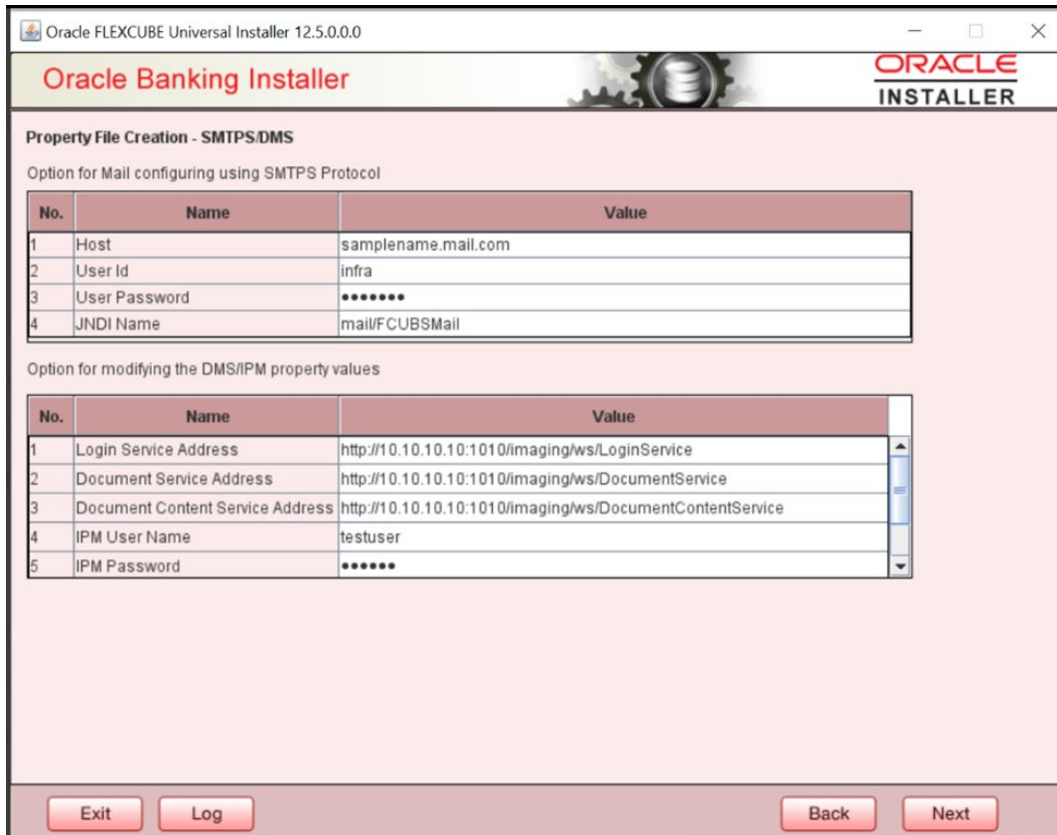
Oracle FLEXCUBE Universal Installer 12.5.0.0.0

Oracle Banking Installer

ORACLE
INSTALLER

Property File Creation - SMTPS/DMS

Option for Mail configuring using SMTPS Protocol

| No. | Name | Value |
|---|---|---|
| 1 | Host | samplename.mail.com |
| 2 | User Id | infra |
| 3 | User Password | ••••••• |
| 4 | JNDI Name | mail/FCUBSMail |

Option for modifying the DMS/IPM property values

| No. | Name | Value |
|---|---|---|
| 1 | Login Service Address | http://10.10.10.10:1010/imaging/ws/LoginService |
| 2 | Document Service Address | http://10.10.10.10:1010/imaging/ws/DocumentService |
| 3 | Document Content Service Address | http://10.10.10.10:1010/imaging/ws/DocumentContentService |
| 4 | IPM User Name | testuser |
| 5 | IPM Password | •••••• |

Exit
Log
Back
Next